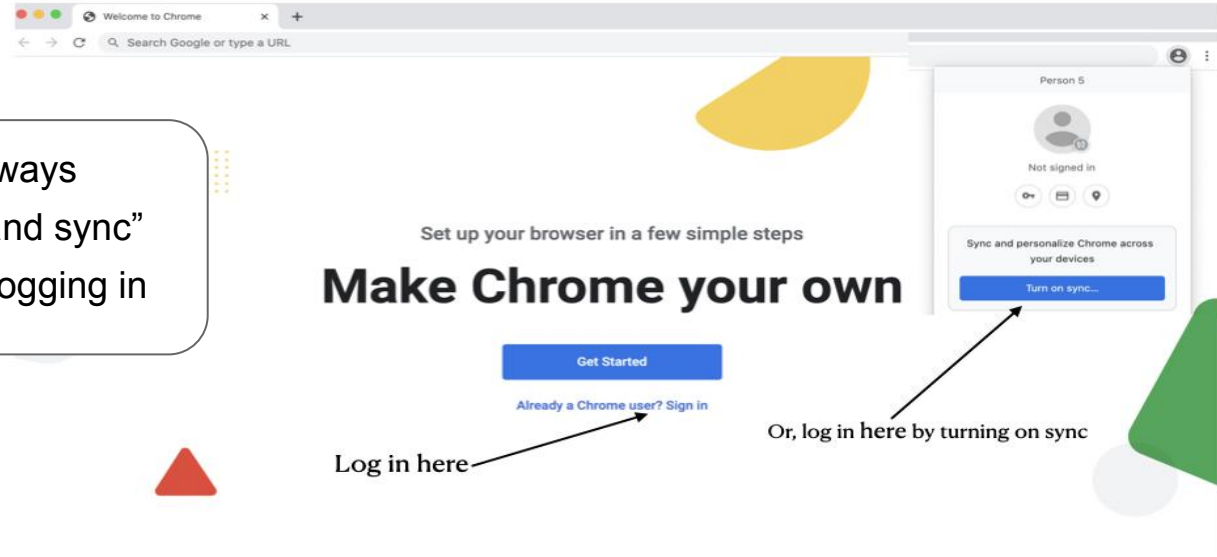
Welcome to Chrome

Search Google or type a URL

ways
nd sync"
ogging in

Set up your browser in a few simple steps

Make Chrome your own

Get Started

Already a Chrome user? Sign in

Log in here

Person 5

Not signed in

Sync and personalize Chrome across your devices

Turn on sync...

Or, log in here by turning on sync